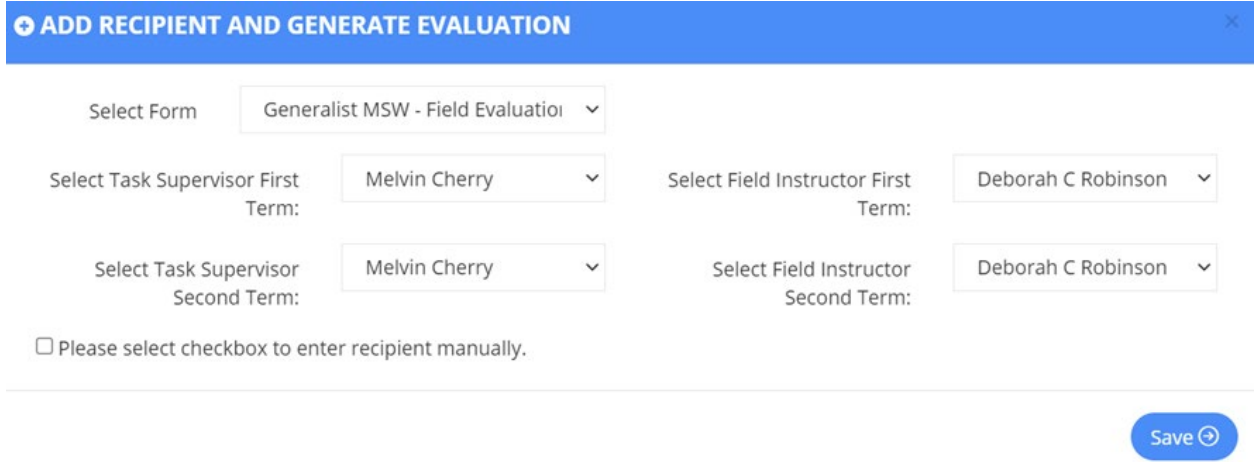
ADD RECIPIENT AND GENERATE EVALUATION

×

Select Form Generalist MSW - Field Evaluatio

Select Task Supervisor First Term: Melvin Cherry

Select Field Instructor First Term: Deborah C Robinson

Select Task Supervisor Second Term: Melvin Cherry

Select Field Instructor Second Term: Deborah C Robinson

☐ Please select checkbox to enter recipient manually.

Save